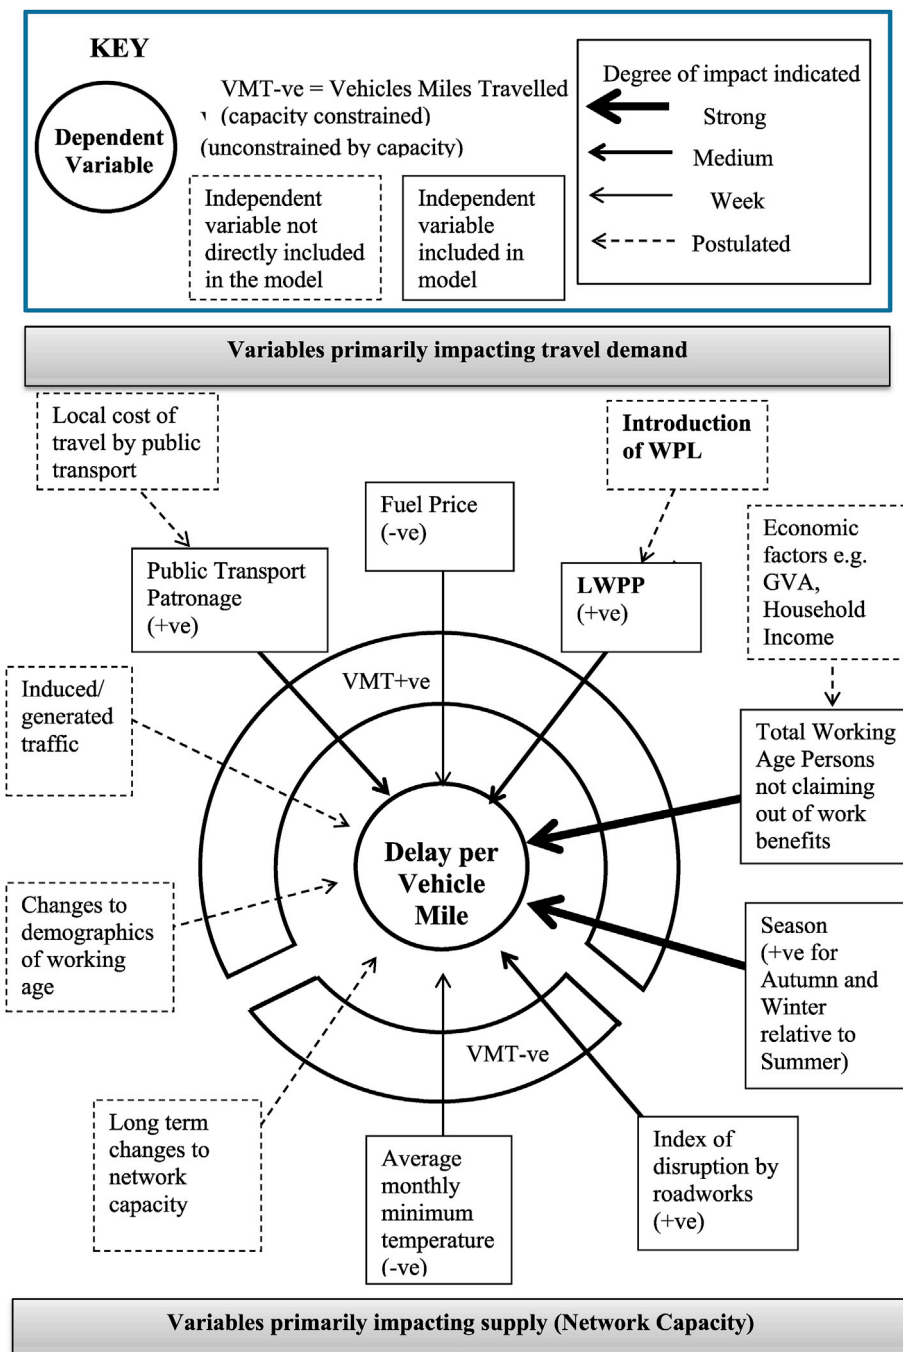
KEY

Dependent Variable

VMT-ve = Vehicles Miles Travelled
(capacity constrained)
(unconstrained by capacity)

Independent variable not directly included in the model

Independent variable included in model

Degree of impact indicated
Strong
Medium
Week
Postulated

Variables primarily impacting travel demand

Local cost of travel by public transport

Introduction of WPL

Fuel Price (-ve)

Economic factors e.g. GVA, Household Income

Public Transport Patronage (+ve)

LWPP (+ve)

Induced/ generated traffic

VMT+ve

Total Working Age Persons not claiming out of work benefits

Delay per Vehicle Mile

Changes to demographics of working age

Season (+ve for Autumn and Winter relative to Summer)

VMT-ve

Long term changes to network capacity

Average monthly minimum temperature (-ve)

Index of disruption by roadworks (+ve)

Variables primarily impacting supply (Network Capacity)